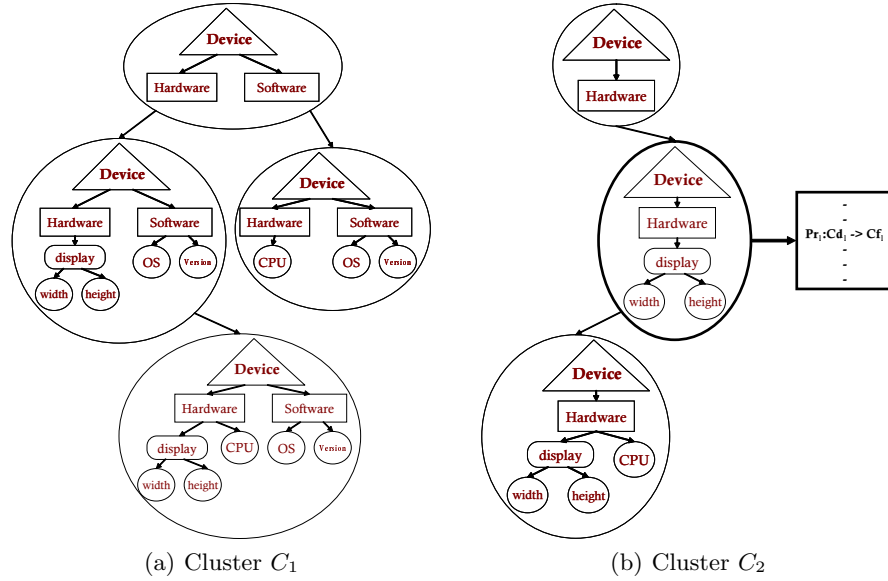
Device
Hardware
Software
Device
Hardware
Software
display
OS
Version
width
height
Device
Hardware
Software
CPU
OS
Version
Device
Hardware
Software
display
CPU
OS
Version
width
height
(a) Cluster $C_1$

Device
Hardware
Device
Hardware
display
width
height
-
-
$Pr_i$:$Cd_i$ -> $Cf_i$
-
-
-
Device
Hardware
display
CPU
width
height
(b) Cluster $C_2$